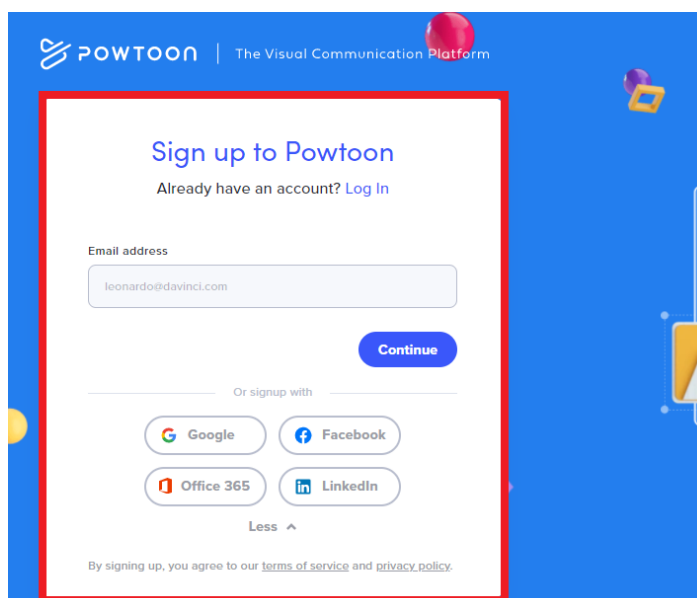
POWTOON | The Visual Communication Platform

Sign up to Powtoon

Already have an account? Log In

Email address

leonardo@davinci.com

Continue

Or signup with

Google

Facebook

Office 365

LinkedIn

Less

By signing up, you agree to our terms of service and privacy policy.